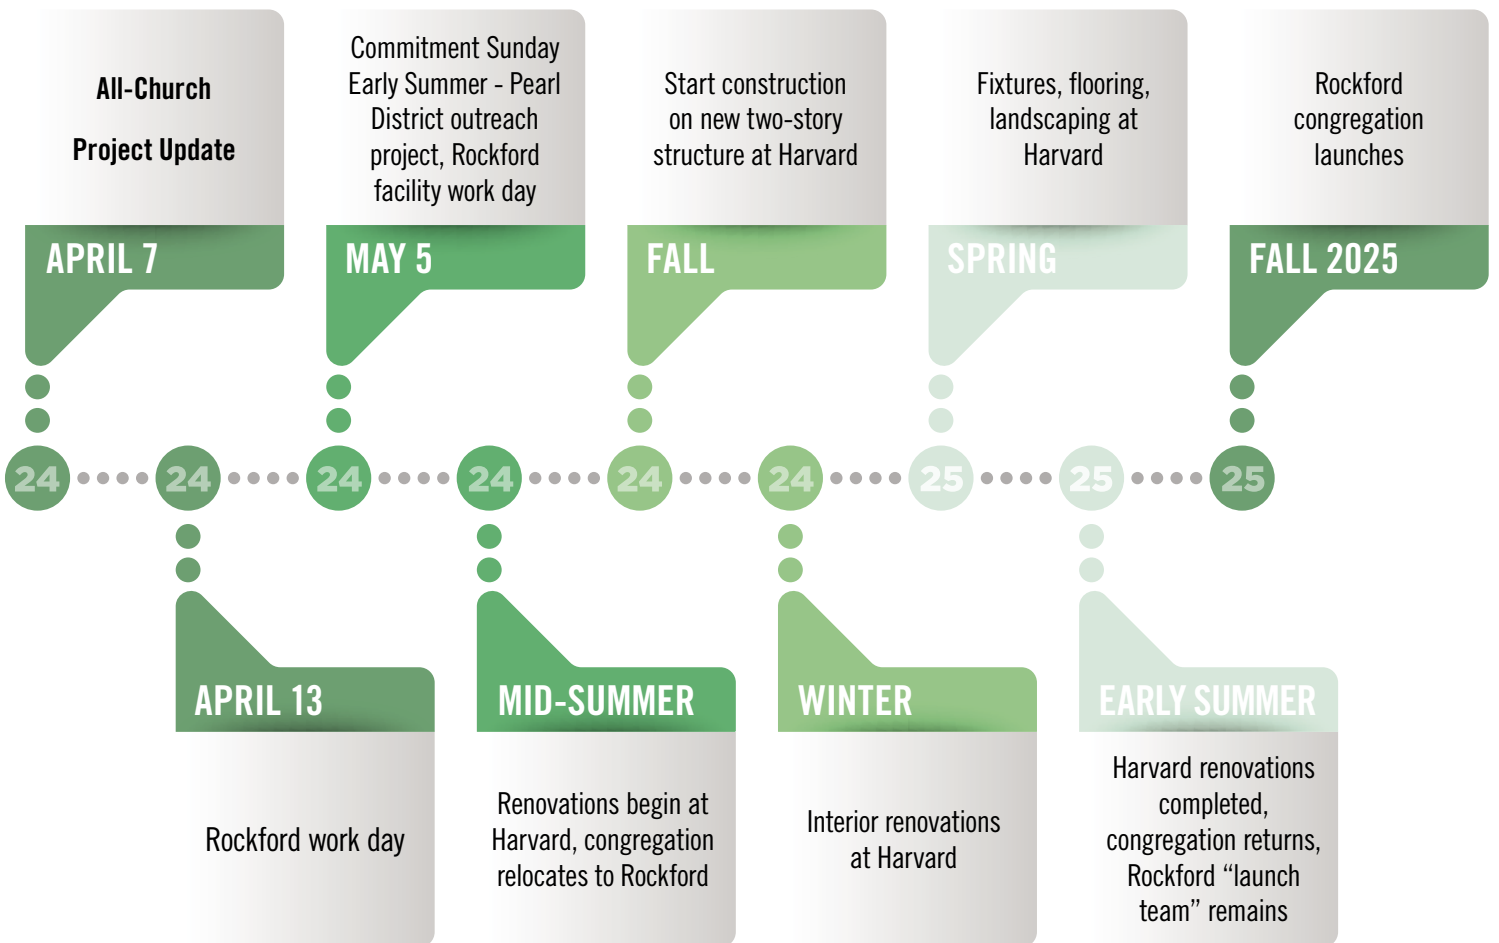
All-Church

Project Update

APRIL 7

Commitment Sunday Early Summer - Pearl District outreach project, Rockford facility work day

MAY 5

Start construction on new two-story structure at Harvard

FALL

Fixtures, flooring, landscaping at Harvard

SPRING

Rockford congregation launches

FALL 2025

24 24 24 24 24 24 25 25 25

APRIL 13

Rockford work day

MID-SUMMER

Renovations begin at Harvard, congregation relocates to Rockford

WINTER

Interior renovations at Harvard

EARLY SUMMER

Harvard renovations completed, congregation returns, Rockford “launch team” remains